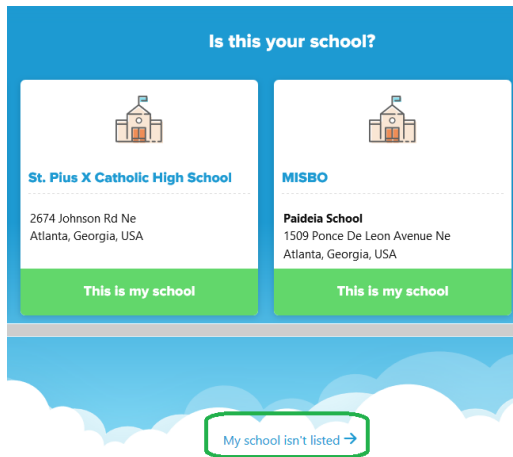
Is this your school?

St. Pius X Catholic High School

2674 Johnson Rd Ne
Atlanta, Georgia, USA

This is my school

MISBO

Paideia School
1509 Ponce De Leon Avenue Ne
Atlanta, Georgia, USA

This is my school

My school isn't listed →